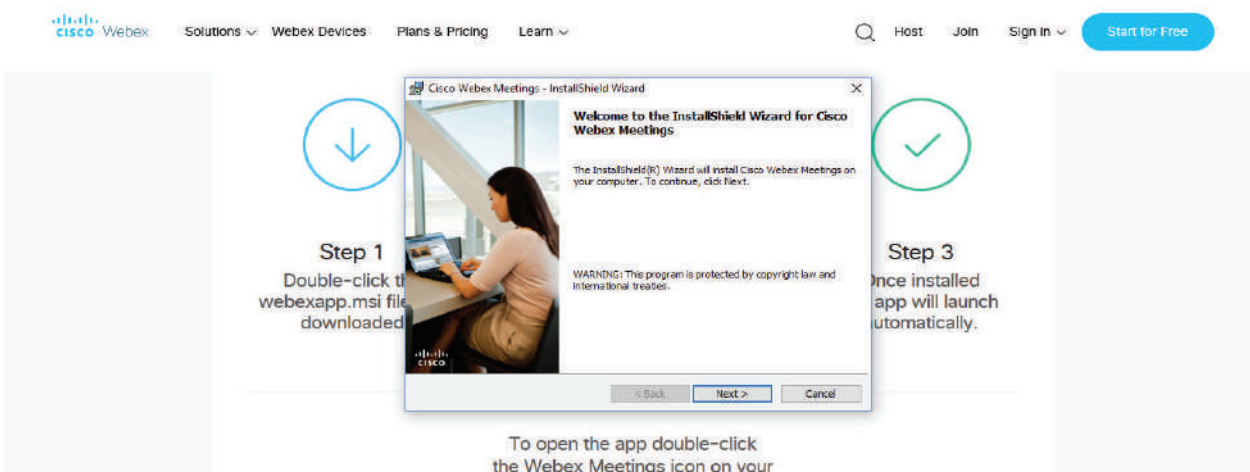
cisco Webex Solutions Webex Devices Plans & Pricing Learn Host Join Sign In Start for Free

Cisco Webex Meetings - InstallShield Wizard

Welcome to the InstallShield Wizard for Cisco Webex Meetings

The InstallShield(R) Wizard will install Cisco Webex Meetings on your computer. To continue, click Next.

WARNING: This program is protected by copyright law and international treaties.

cisco

< Back Next > Cancel

Step 1
Double-click th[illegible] webexapp.msi fil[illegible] downloaded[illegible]

Step 3
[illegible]nce installed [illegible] app will launch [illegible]utomatically.

To open the app double-click the Webex Meetings icon on your